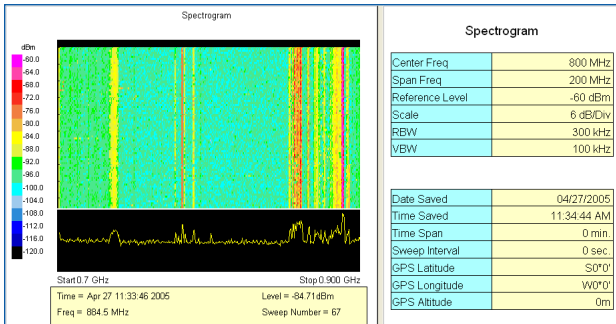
Spectrogram

dBm
-60.0
-64.0
-68.0
-72.0
-76.0
-80.0
-84.0
-88.0
-92.0
-96.0
-100.0
-104.0
-108.0
-112.0
-116.0
-120.0

Start 0.7 GHz

Stop 0.900 GHz

Time = Apr 27 11:33:46 2005

Level = -84.71dBm

Freq = 884.5 MHz

Sweep Number = 67

Spectrogram

| | |
|---|---|
| Center Freq | 800 MHz |
| Span Freq | 200 MHz |
| Reference Level | -60 dBm |
| Scale | 6 dB/Div |
| RBW | 300 kHz |
| VBW | 100 kHz |

| | |
|---|---|
| Date Saved | 04/27/2005 |
| Time Saved | 11:34:44 AM |
| Time Span | 0 min. |
| Sweep Interval | 0 sec. |
| GPS Latitude | S0°0' |
| GPS Longitude | W0°0' |
| GPS Altitude | 0m |